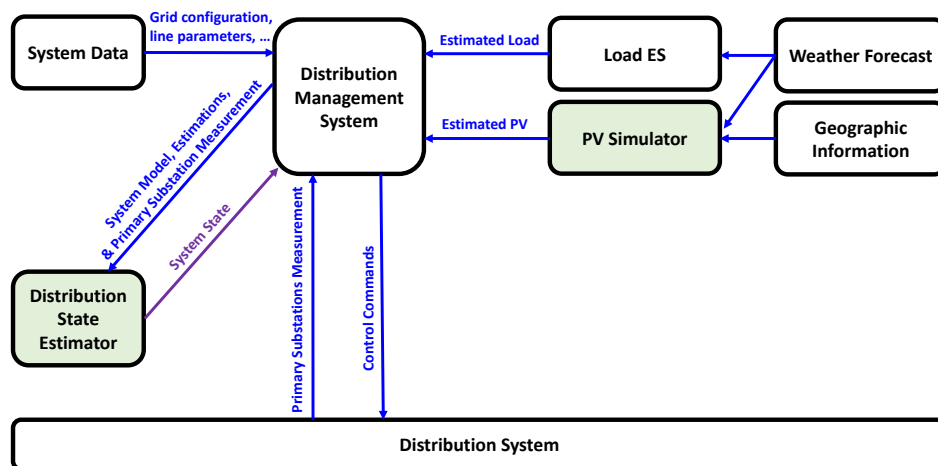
System Data

Grid configuration, line parameters, ...

Distribution Management System

Estimated Load

Load ES

Weather Forecast

Estimated PV

PV Simulator

Geographic Information

System Model, Estimations, & Primary Substation Measurement

System State

Distribution State Estimator

Primary Substations Measurement

Control Commands

Distribution System